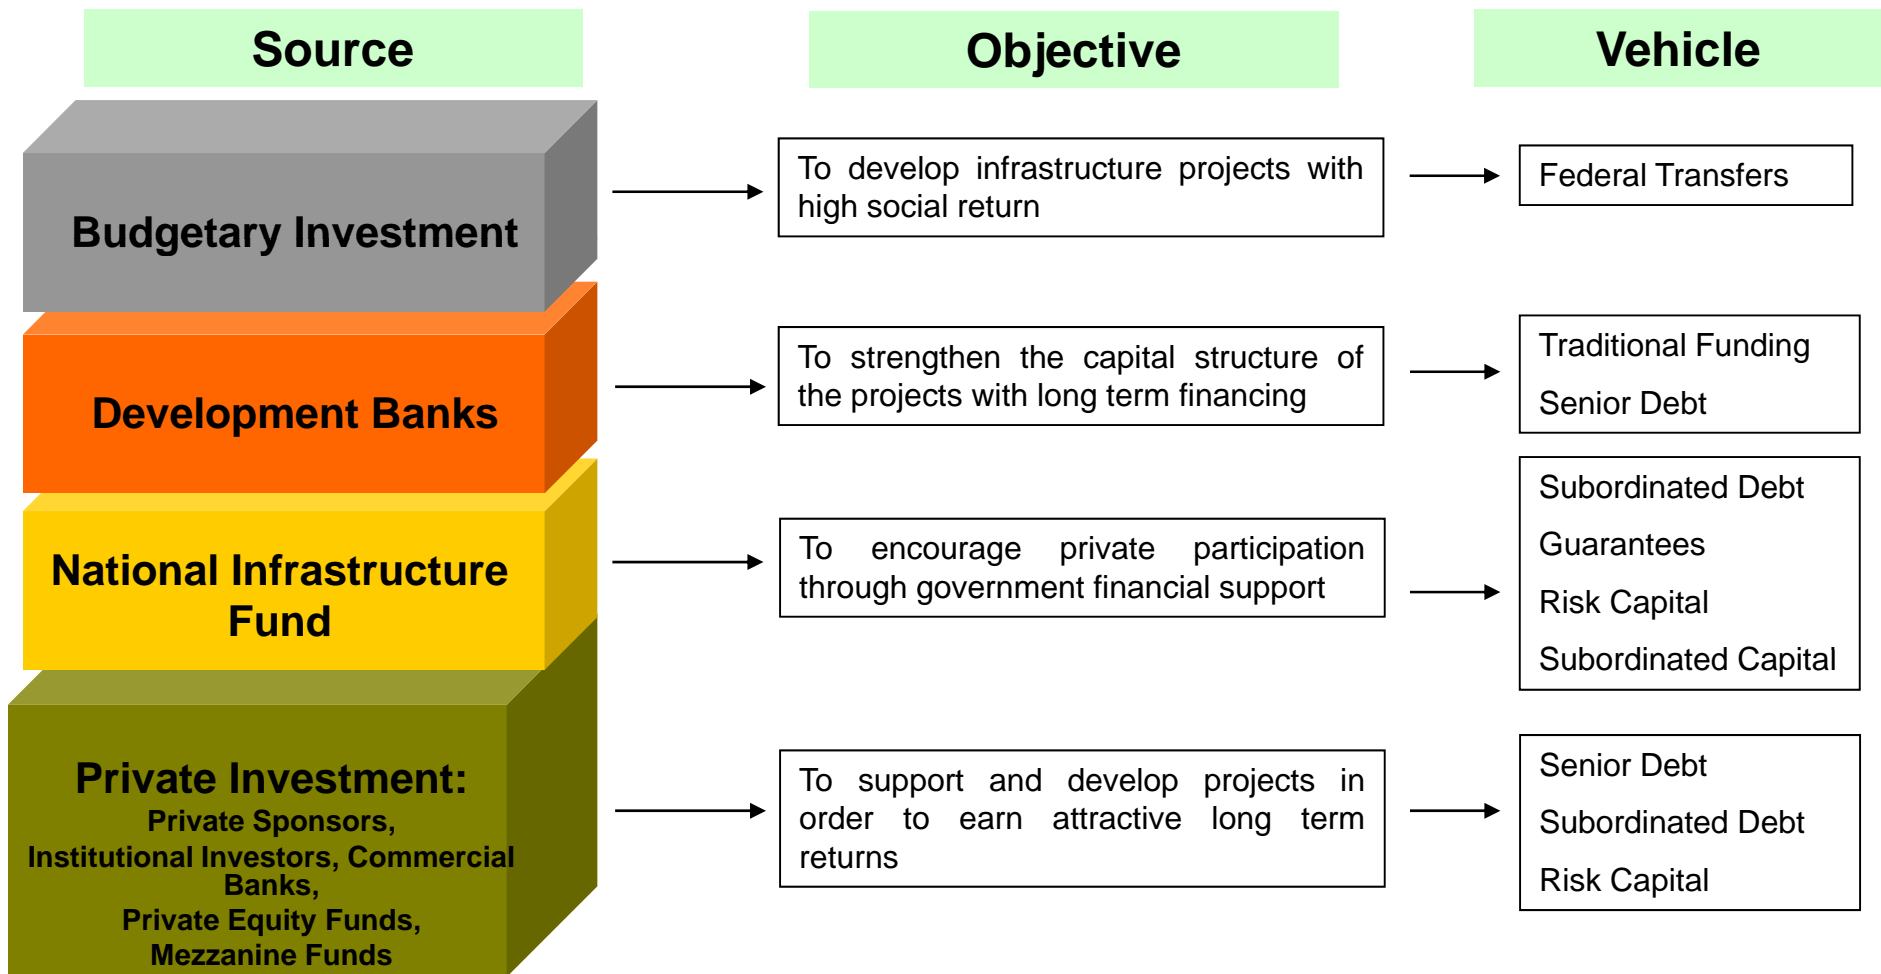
Source

Objective

Vehicle

Budgetary Investment

To develop infrastructure projects with high social return

Federal Transfers

Development Banks

To strengthen the capital structure of the projects with long term financing

Traditional Funding

Senior Debt

National Infrastructure Fund

To encourage private participation through government financial support

Subordinated Debt

Guarantees

Risk Capital

Subordinated Capital

Private Investment:
Private Sponsors,
Institutional Investors, Commercial Banks,
Private Equity Funds,
Mezzanine Funds

To support and develop projects in order to earn attractive long term returns

Senior Debt

Subordinated Debt

Risk Capital